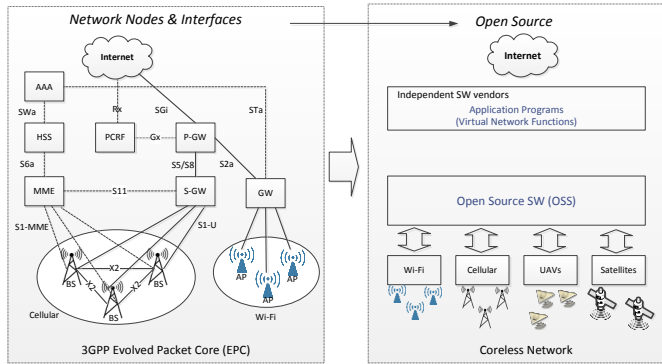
Network Nodes & Interfaces

Open Source

Internet

AAA

SWa

HSS

Rx

PCRF

Gx

SGi

P-GW

STa

S6a

S5/S8

S2a

MME

S11

S-GW

GW

S1-MME

S1-U

X2

BS

X2

X2

BS

BS

Cellular

AP

AP

AP

Wi-Fi

3GPP Evolved Packet Core (EPC)

Internet

Independent SW vendors

Application Programs
(Virtual Network Functions)

Open Source SW (OSS)

Wi-Fi

Cellular

UAVs

Satellites

Coreless Network